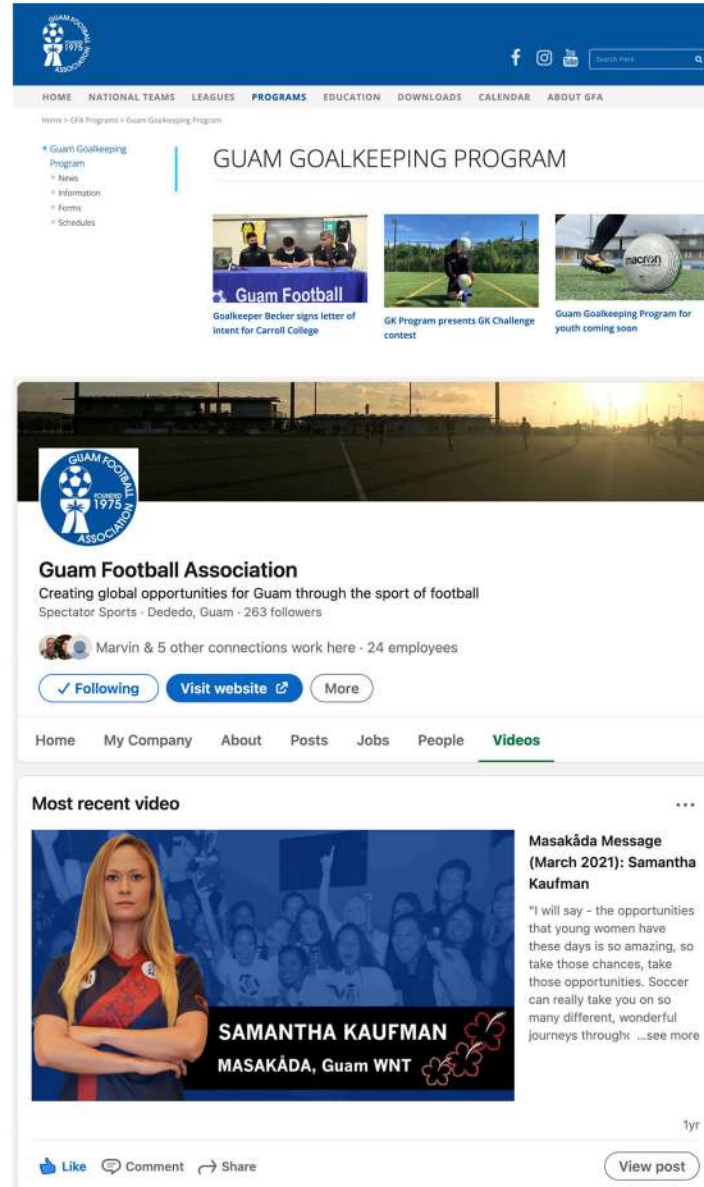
GUAM FOOTBALL 1975 ASSOCIATION

Search Here

HOME NATIONAL TEAMS LEAGUES PROGRAMS EDUCATION DOWNLOADS CALENDAR ABOUT GFA

Home > GFA Programs > Guam Goalkeeping Program

Guam Goalkeeping Program
News
Information
Forms
Schedules

GUAM GOALKEEPING PROGRAM

Guam Football

Goalkeeper Becker signs letter of intent for Carroll College

GK Program presents GK Challenge contest

macron

Guam Goalkeeping Program for youth coming soon

GUAM FOOTBALL FOUNDED 1975 ASSOCIATION

Guam Football Association

Creating global opportunities for Guam through the sport of football

Spectator Sports · Dededo, Guam · 263 followers

Marvin & 5 other connections work here · 24 employees

✓ Following Visit website More

Home My Company About Posts Jobs People Videos

Most recent video

...

SAMANTHA KAUFMAN
MASAKÅDA, Guam WNT

Masakåda Message (March 2021): Samantha Kaufman

"I will say - the opportunities that young women have these days is so amazing, so take those chances, take those opportunities. Soccer can really take you on so many different, wonderful journeys throughc ...see more

1yr

Like Comment Share View post